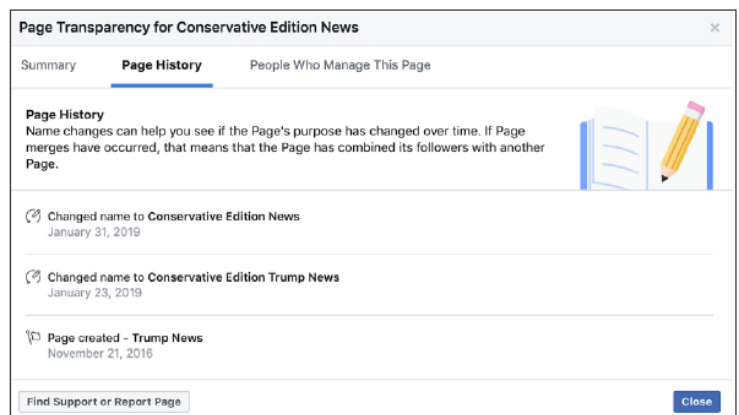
Page Transparency for Conservative Edition News

×

Summary

Page History

People Who Manage This Page

Page History

Name changes can help you see if the Page's purpose has changed over time. If Page merges have occurred, that means that the Page has combined its followers with another Page.

Changed name to Conservative Edition News

January 31, 2019

Changed name to Conservative Edition Trump News

January 23, 2019

Page created - Trump News

November 21, 2016

Find Support or Report Page

Close